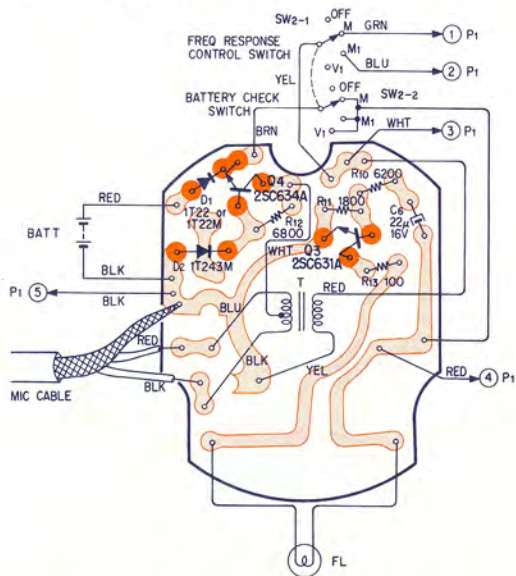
SW2-1
OFF
M
GRN
1 P1
FREQ RESPONSE CONTROL SWITCH
M1
BLU
2 P1
V1
YEL
BATTERY CHECK SWITCH
OFF
M
SW2-2
M1
V1
WHT
3 P1
BRN
Q4
2SC634A
R10 6200
RED
D1
1T22 or 1T22M
R11 1800
R12
6800
C6
22μ
16V
BATT
WHT
Q3
2SC631A
D2 1T243M
R13 100
BLK
P1 5
BLK
T
RED
BLU
RED
BLK
YEL
BLK
MIC CABLE
RED
4 P1
FL